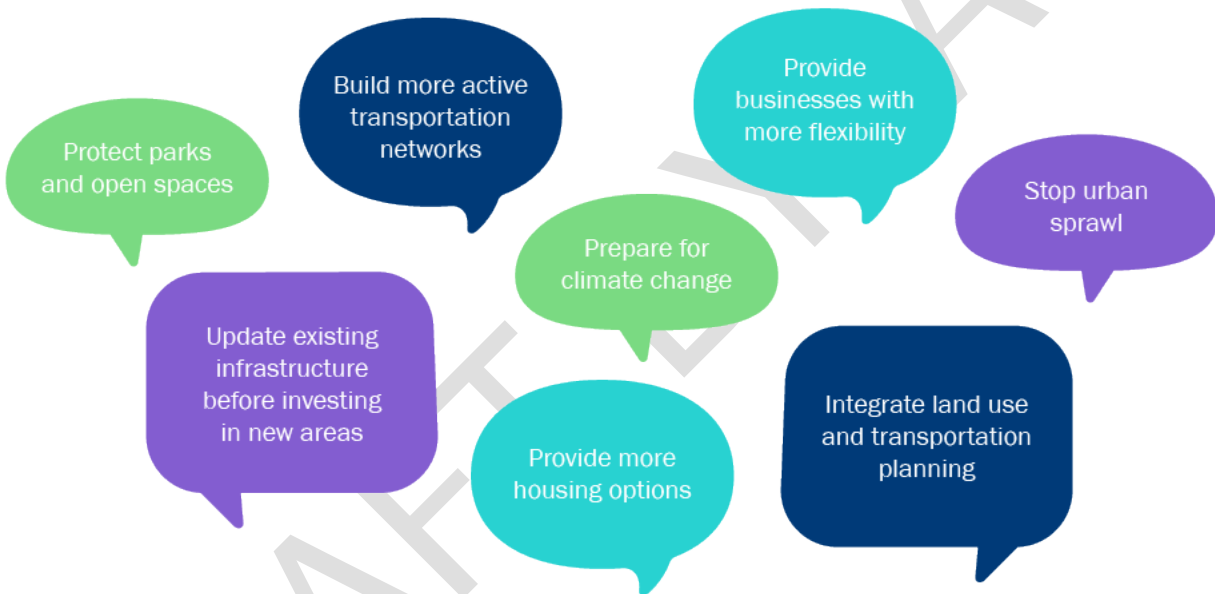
Build more active transportation networks

Provide businesses with more flexibility

Protect parks and open spaces

Stop urban sprawl

Prepare for climate change

Update existing infrastructure before investing in new areas

Integrate land use and transportation planning

Provide more housing options

DRAFT